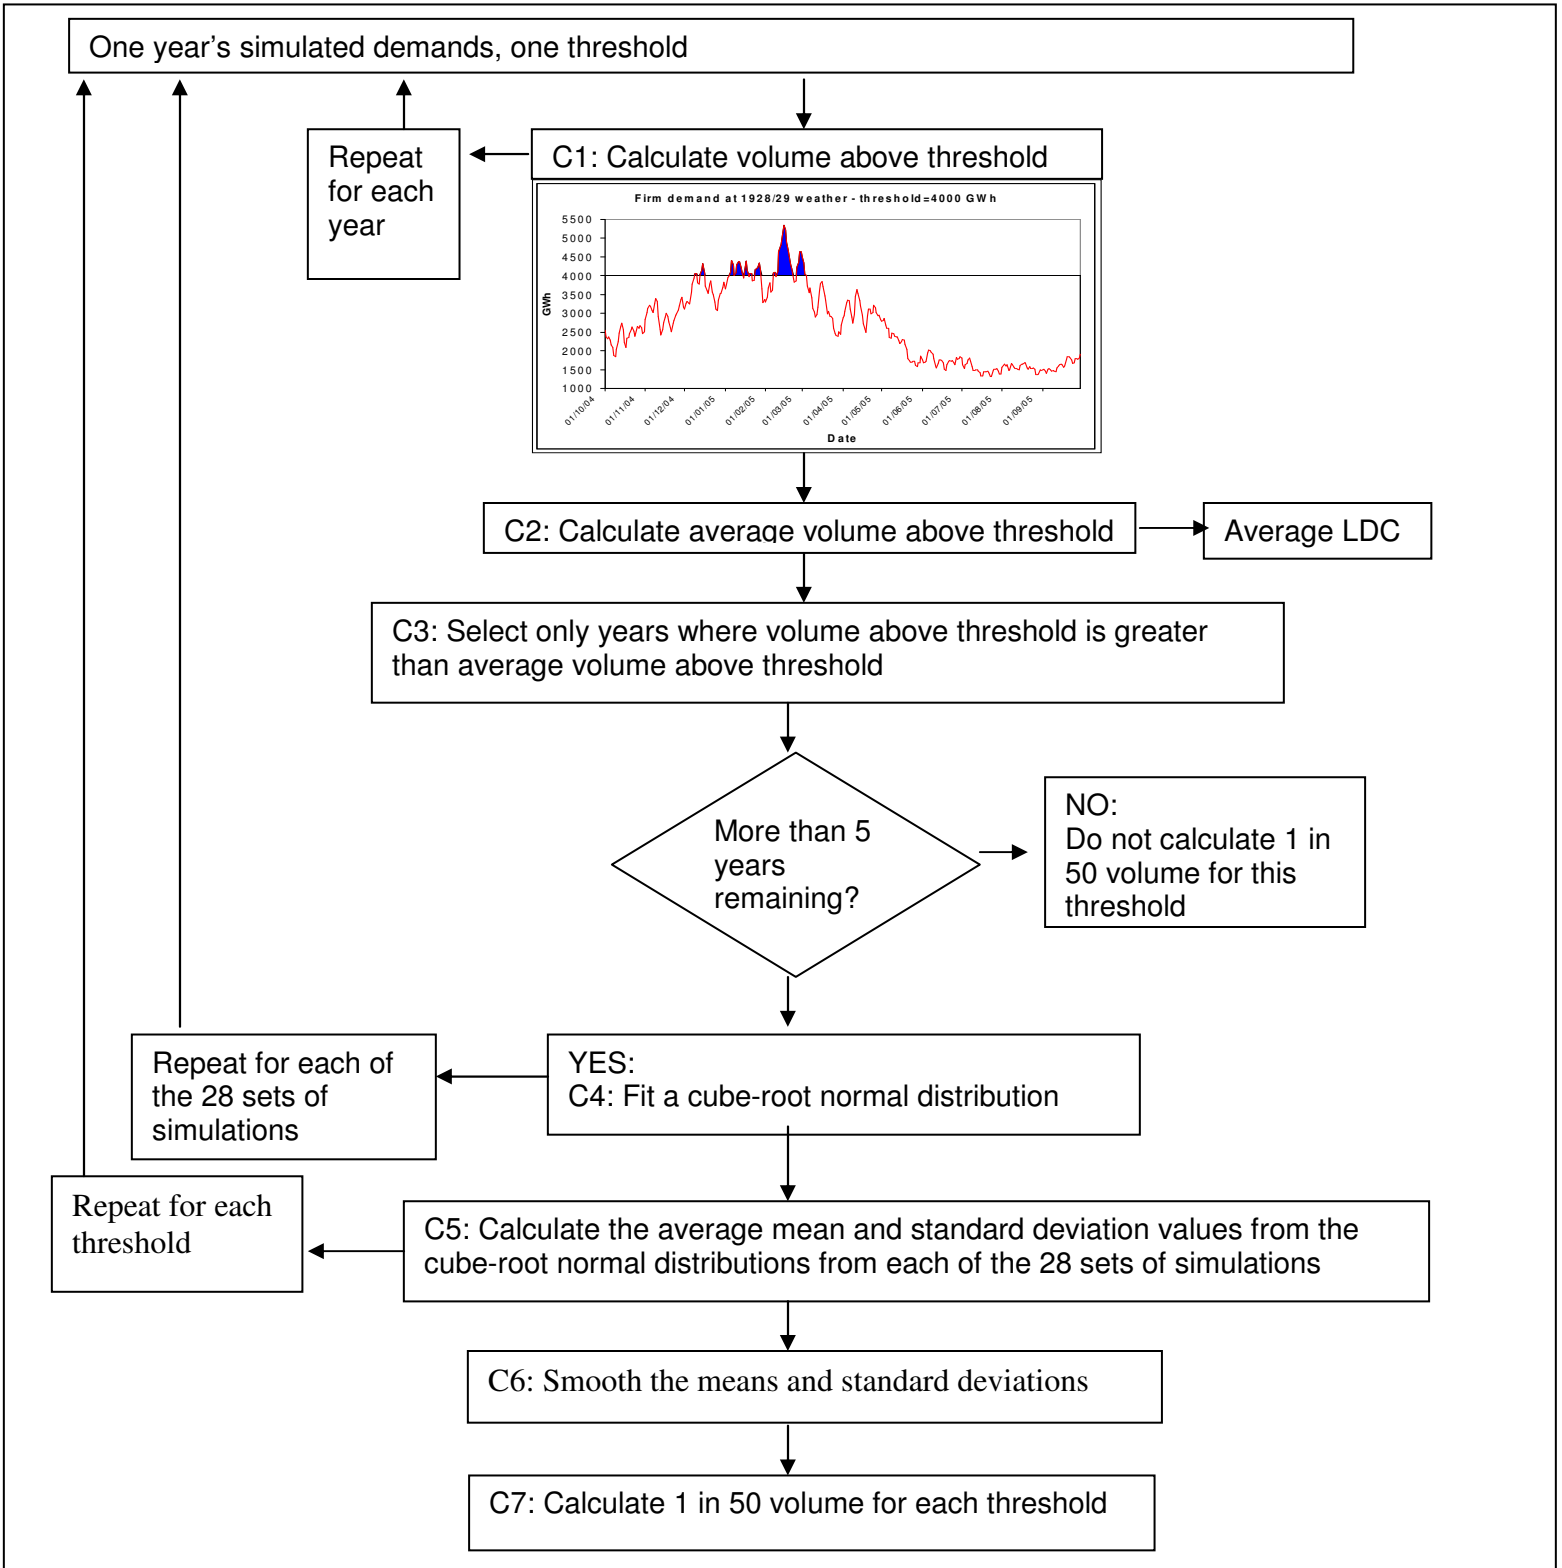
One year’s simulated demands, one threshold

Repeat for each year

C1: Calculate volume above threshold

Firm demand at 1928/29 weather - threshold=4000 GWh

5500
5000
4500
4000
3500
3000
2500
2000
1500
1000

GWh

01/10/04
01/11/04
01/12/04
01/01/05
01/02/05
01/03/05
01/04/05
01/05/05
01/06/05
01/07/05
01/08/05
01/09/05

Date

C2: Calculate average volume above threshold

Average LDC

C3: Select only years where volume above threshold is greater than average volume above threshold

More than 5 years remaining?

NO:
Do not calculate 1 in 50 volume for this threshold

Repeat for each of the 28 sets of simulations

YES:
C4: Fit a cube-root normal distribution

Repeat for each threshold

C5: Calculate the average mean and standard deviation values from the cube-root normal distributions from each of the 28 sets of simulations

C6: Smooth the means and standard deviations

C7: Calculate 1 in 50 volume for each threshold